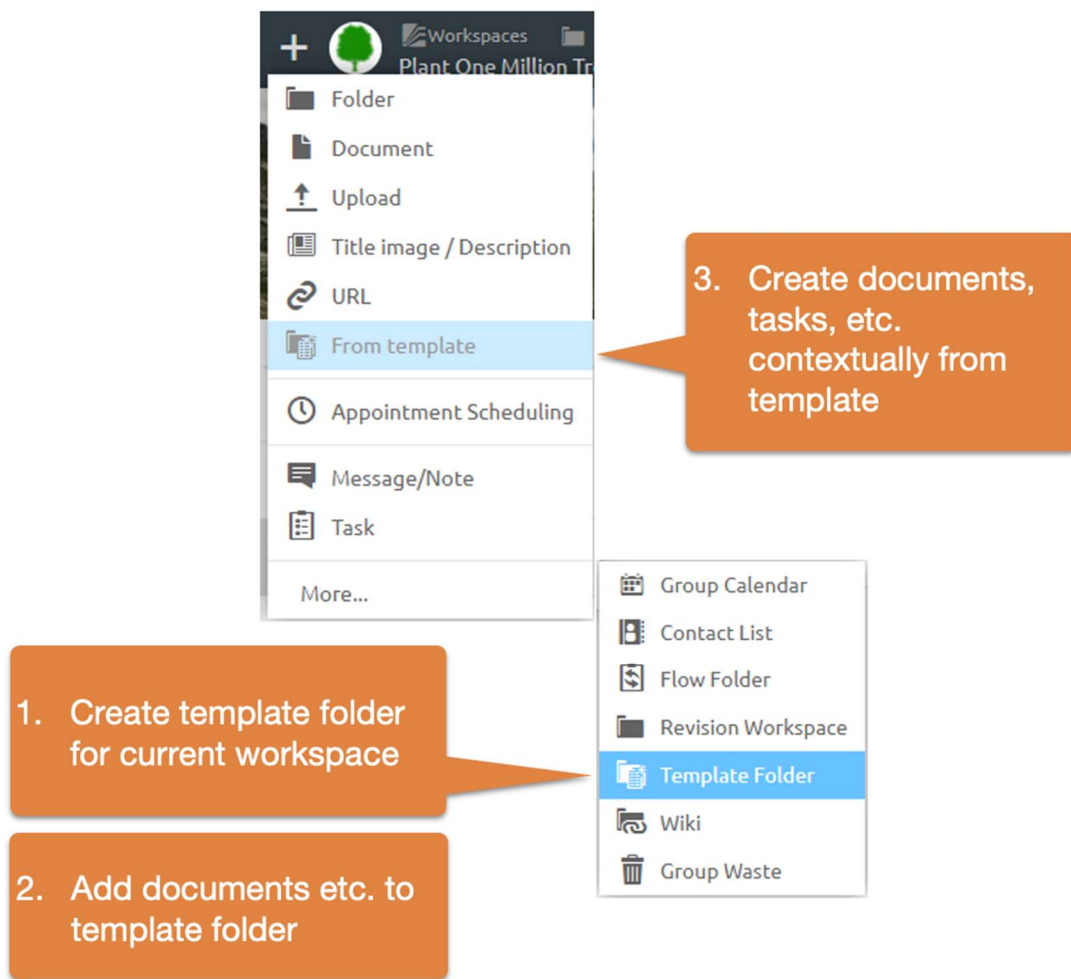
+ Workspaces
Plant One Million Tr

Folder
Document
Upload
Title image / Description
URL
From template
Appointment Scheduling
Message/Note
Task
More...

3. Create documents, tasks, etc. contextually from template

Group Calendar
Contact List
Flow Folder
Revision Workspace
Template Folder
Wiki
Group Waste

1. Create template folder for current workspace

2. Add documents etc. to template folder